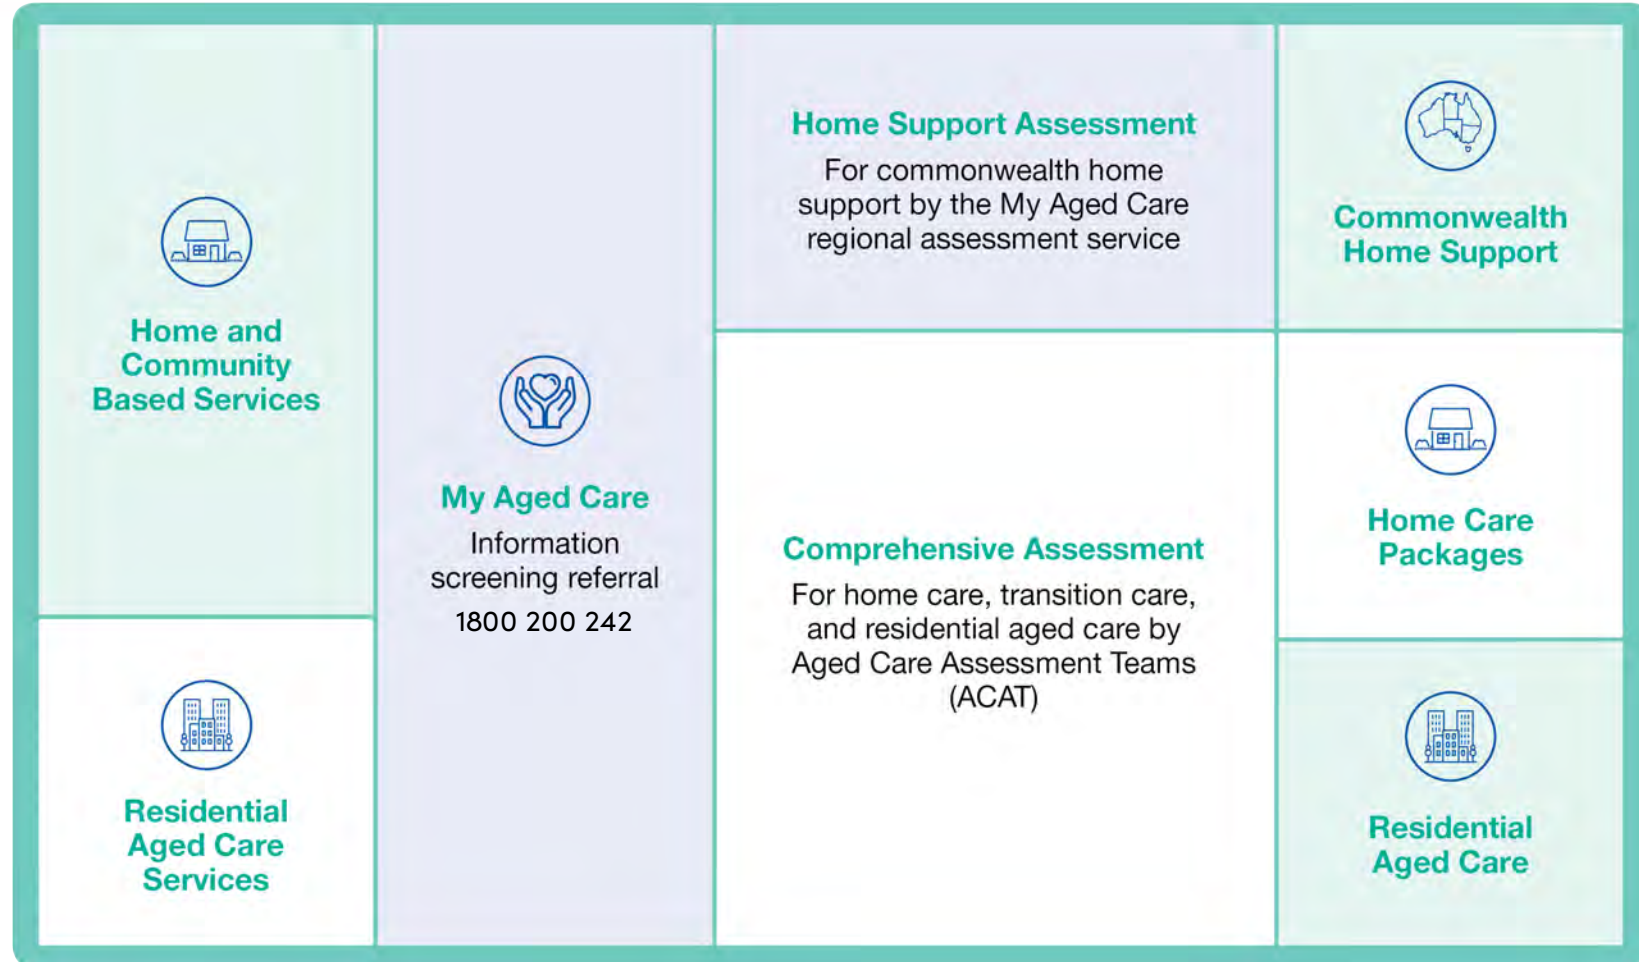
Home and Community Based Services

Residential Aged Care Services

My Aged Care

Information screening referral

1800 200 242

Home Support Assessment

For commonwealth home support by the My Aged Care regional assessment service

Comprehensive Assessment

For home care, transition care, and residential aged care by Aged Care Assessment Teams (ACAT)

Commonwealth Home Support

Home Care Packages

Residential Aged Care